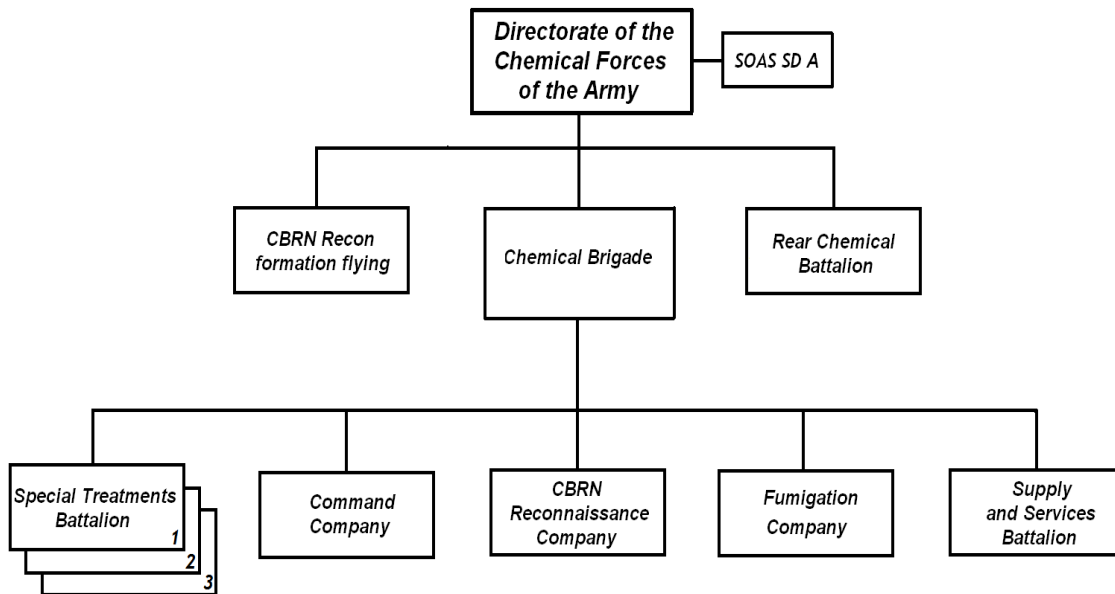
Directorate of the Chemical Forces of the Army

SOAS SD A

CBRN Recon formation flying

Chemical Brigade

Rear Chemical Battalion

Special Treatments Battalion
1
2
3

Command Company

CBRN Reconnaissance Company

Fumigation Company

Supply and Services Battalion